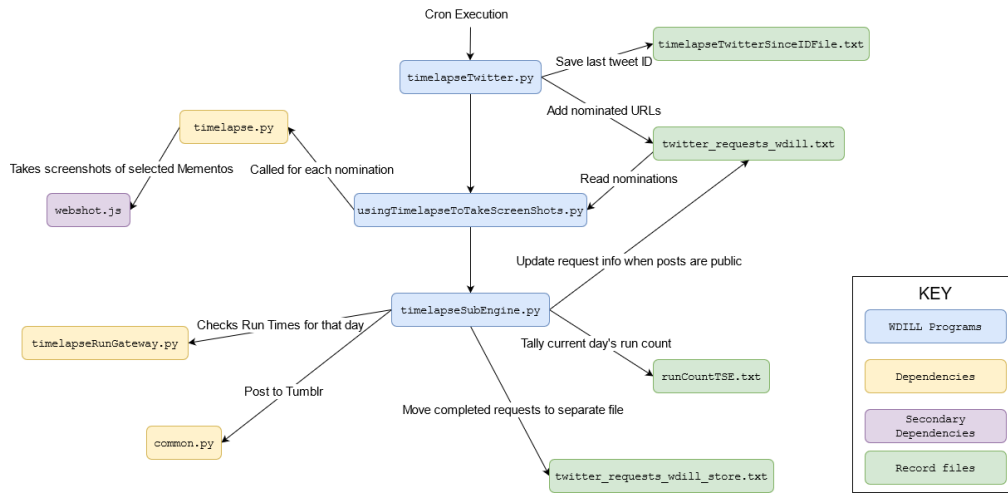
Cron Execution

timelapseTwitter.py

Save last tweet ID

timelapseTwitterSinceIDFile.txt

Add nominated URLs

twitter_requests_wdill.txt

timelapse.py

Takes screenshots of selected Mementos

Called for each nomination

Read nominations

webshot.js

usingTimelapseToTakeScreenShots.py

Update request info when posts are public

timelapseSubEngine.py

Checks Run Times for that day

timelapseRunGateway.py

Tally current day's run count

runCountTSE.txt

Post to Tumblr

common.py

Move completed requests to separate file

twitter_requests_wdill_store.txt

KEY

WDILL Programs

Dependencies

Secondary Dependencies

Record files